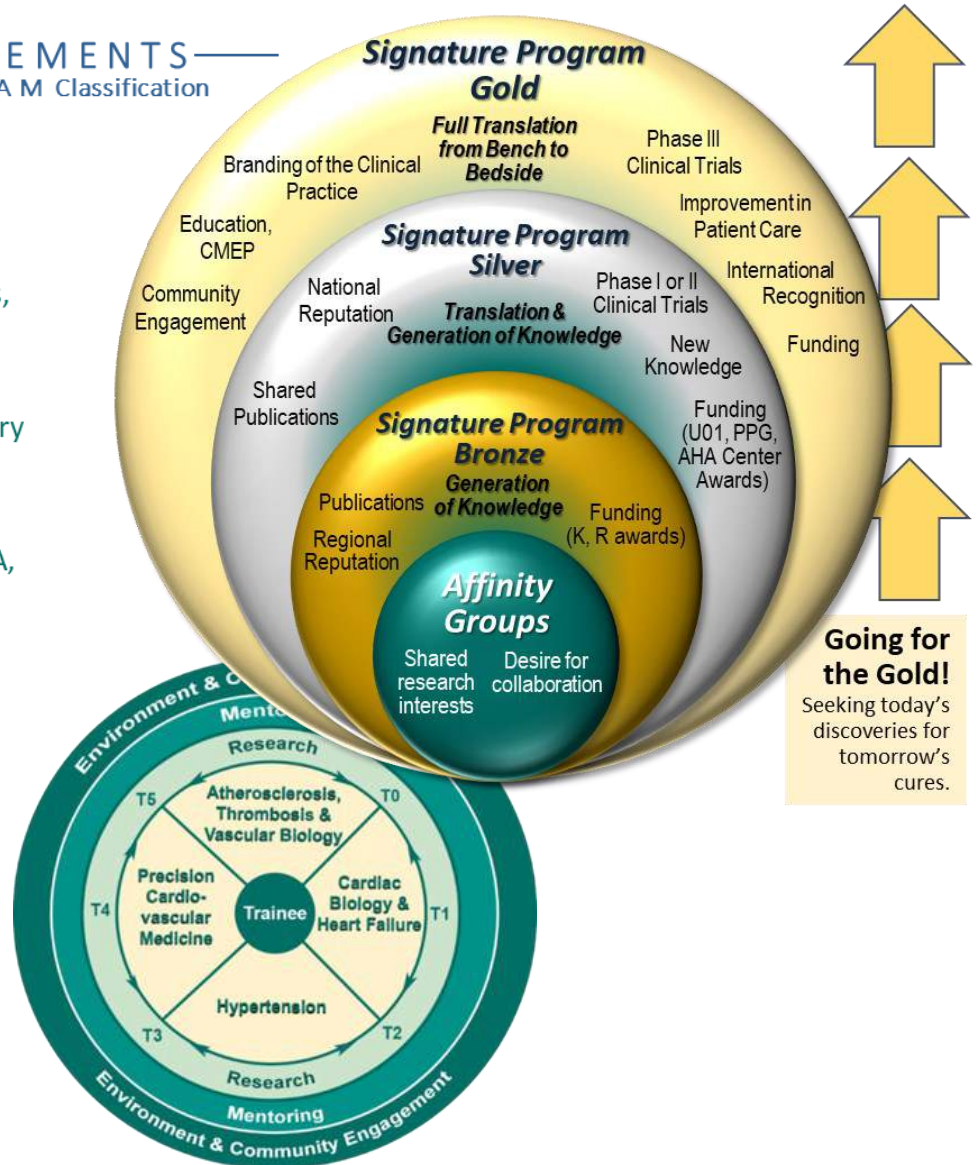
EMENTS
A M Classification

s,

ry

A,

Signature Program Gold

Full Translation from Bench to Bedside

Branding of the Clinical Practice

Phase III Clinical Trials

Education, CMEP

Improvement in Patient Care

Community Engagement

International Recognition

Funding

Signature Program Silver

National Reputation

Phase I or II Clinical Trials

Translation & Generation of Knowledge

New Knowledge

Shared Publications

Funding (U01, PPG, AHA Center Awards)

Signature Program Bronze

Publications

Generation of Knowledge

Funding (K, R awards)

Regional Reputation

Affinity Groups

Shared research interests

Desire for collaboration

Going for the Gold!
Seeking today's discoveries for tomorrow's cures.

Environment & C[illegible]
Mento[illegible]
Research
Atherosclerosis, Thrombosis & Vascular Biology
T5
T0
Precision Cardio-vascular Medicine
Trainee
Cardiac Biology & Heart Failure
T4
T1
Hypertension
T3
T2
Research
Mentoring
Environment & Community Engagement